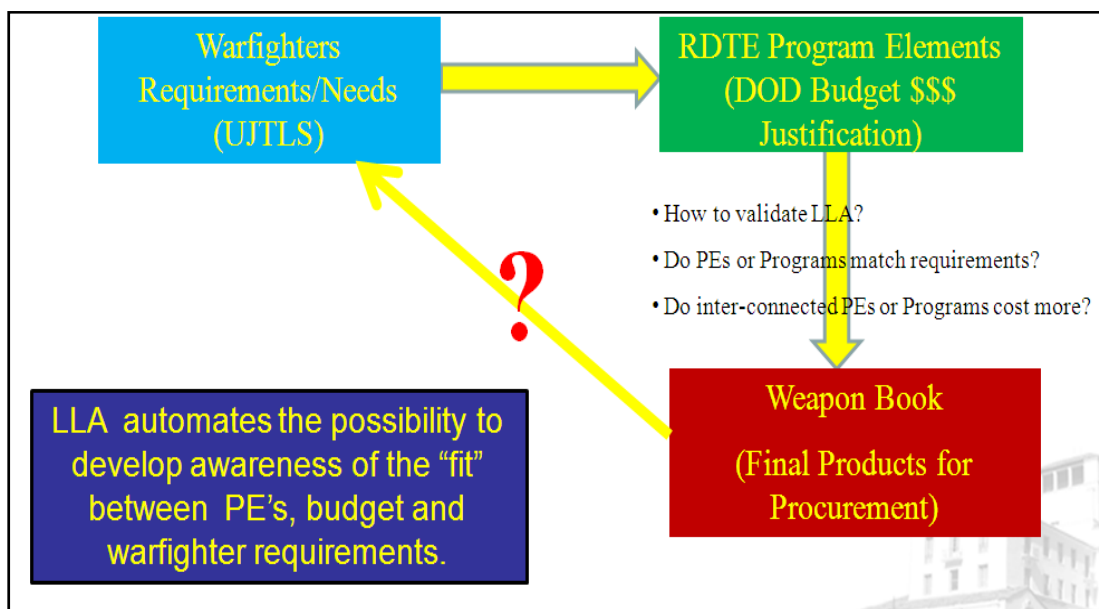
Warfighters Requirements/Needs (UJTLS)

RDTE Program Elements (DOD Budget $$$ Justification)

• How to validate LLA?
• Do PEs or Programs match requirements?
• Do inter-connected PEs or Programs cost more?

?

Weapon Book

(Final Products for Procurement)

LLA automates the possibility to develop awareness of the “fit” between PE’s, budget and warfighter requirements.